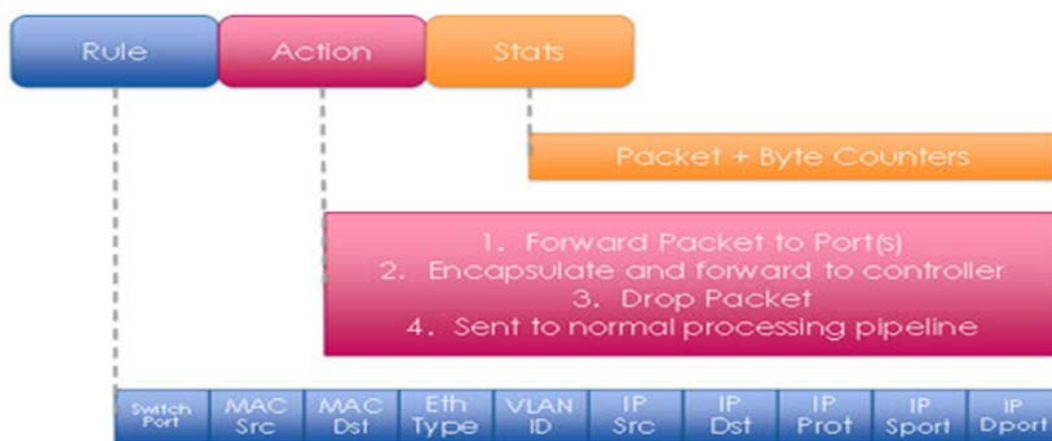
Rule Action Stats

Packet + Byte Counters

1. Forward Packet to Port(s)
2. Encapsulate and forward to controller
3. Drop Packet
4. Sent to normal processing pipeline

| Switch Port | MAC Src | MAC Dst | Eth Type | VLAN ID | IP Src | IP Dst | IP Prot | IP Sport | IP Dport |
|---|---|---|---|---|---|---|---|---|---|